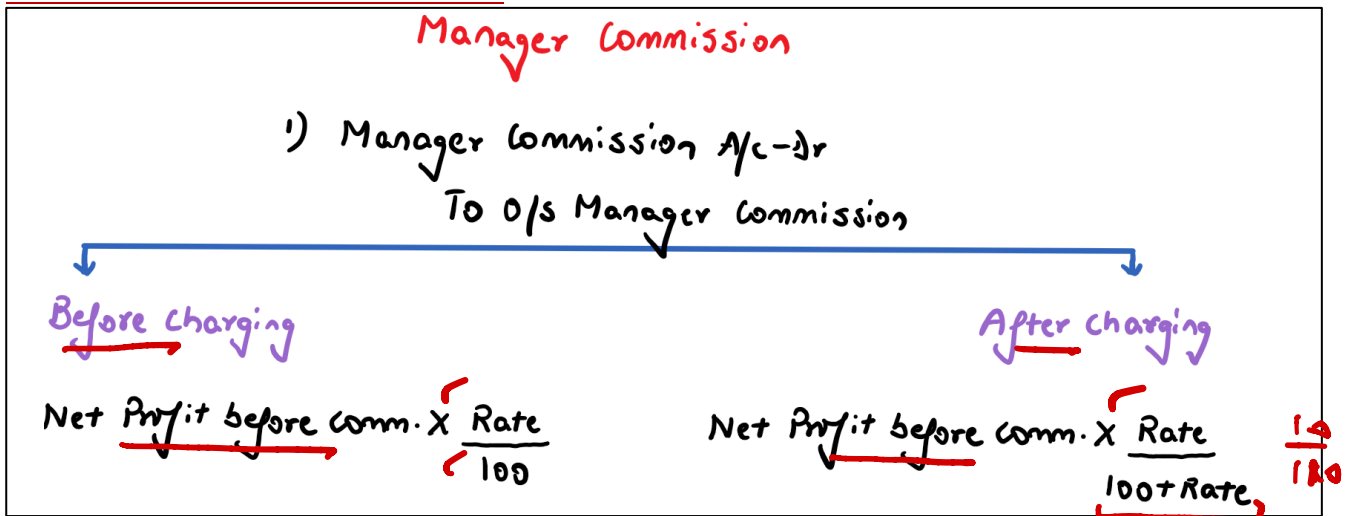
Manager Commission

1) Manager Commission A/c - Dr
To O/s Manager Commission

Before charging

Net Profit before comm. X $\frac{Rate}{100}$

After charging

Net Profit before comm. X $\frac{Rate}{100+Rate}$

$\frac{10}{110}$